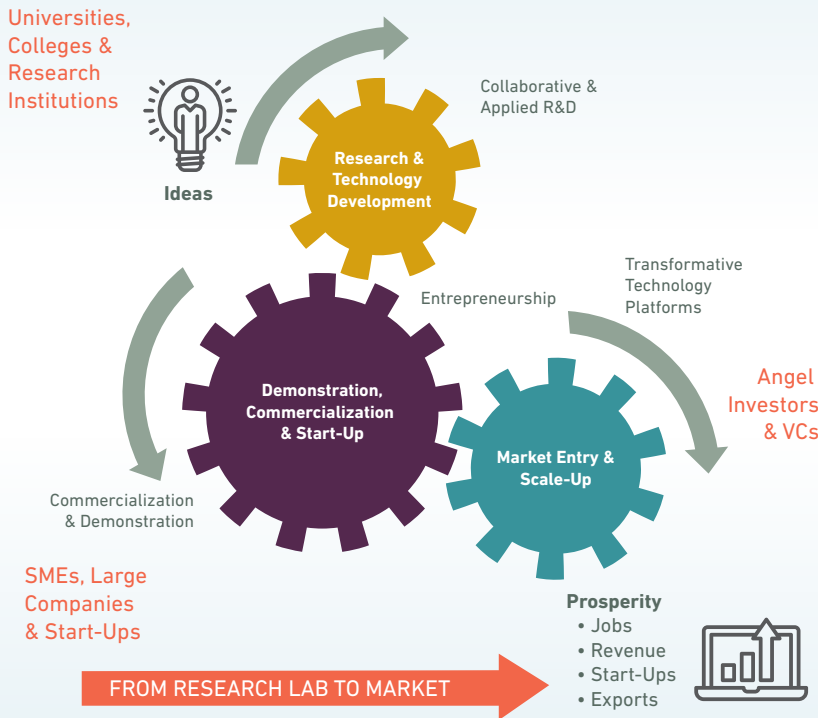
Universities, Colleges & Research Institutions

Ideas

Collaborative & Applied R&D

Research & Technology Development

Transformative Technology Platforms

Entrepreneurship

Demonstration, Commercialization & Start-Up

Angel Investors & VCs

Market Entry & Scale-Up

Commercialization & Demonstration

SMEs, Large Companies & Start-Ups

Prosperity
• Jobs
• Revenue
• Start-Ups
• Exports

FROM RESEARCH LAB TO MARKET